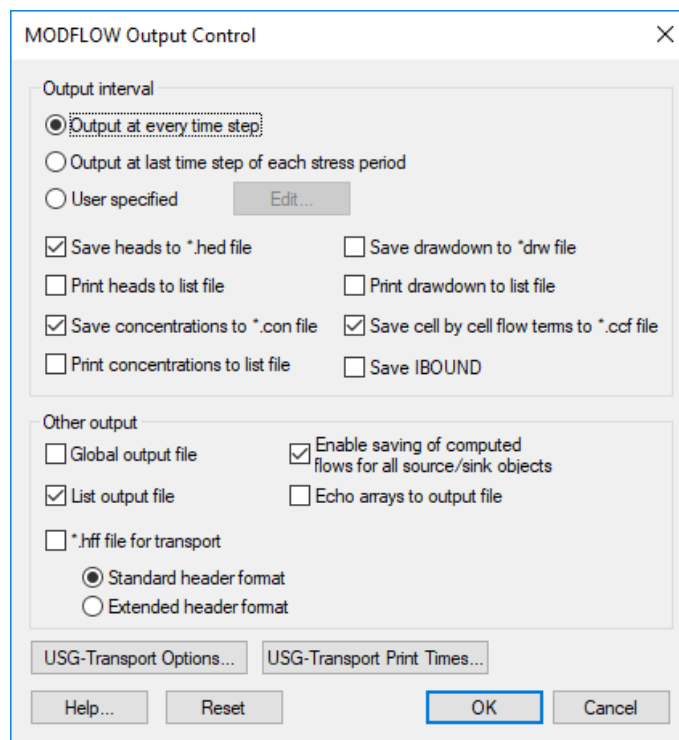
MODFLOW Output Control

Output interval

Output at every time step

Output at last time step of each stress period

User specified

Edit...

Save heads to *.hed file

Save drawdown to *drw file

Print heads to list file

Print drawdown to list file

Save concentrations to *.con file

Save cell by cell flow terms to *.ccf file

Print concentrations to list file

Save IBOUND

Other output

Global output file

Enable saving of computed flows for all source/sink objects

List output file

Echo arrays to output file

*.hff file for transport

Standard header format

Extended header format

USG-Transport Options...

USG-Transport Print Times...

Help...

Reset

OK

Cancel